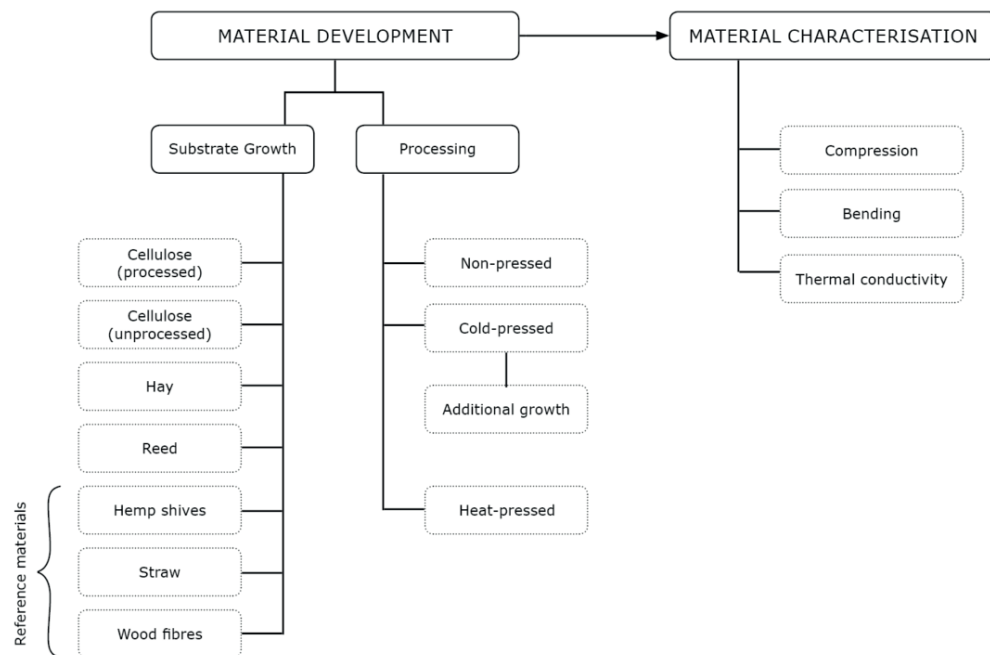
MATERIAL DEVELOPMENT

MATERIAL CHARACTERISATION

Substrate Growth

Processing

Compression

Bending

Thermal conductivity

Cellulose (processed)

Cellulose (unprocessed)

Hay

Reed

Hemp shives

Straw

Wood fibres

Reference materials

Non-pressed

Cold-pressed

Additional growth

Heat-pressed